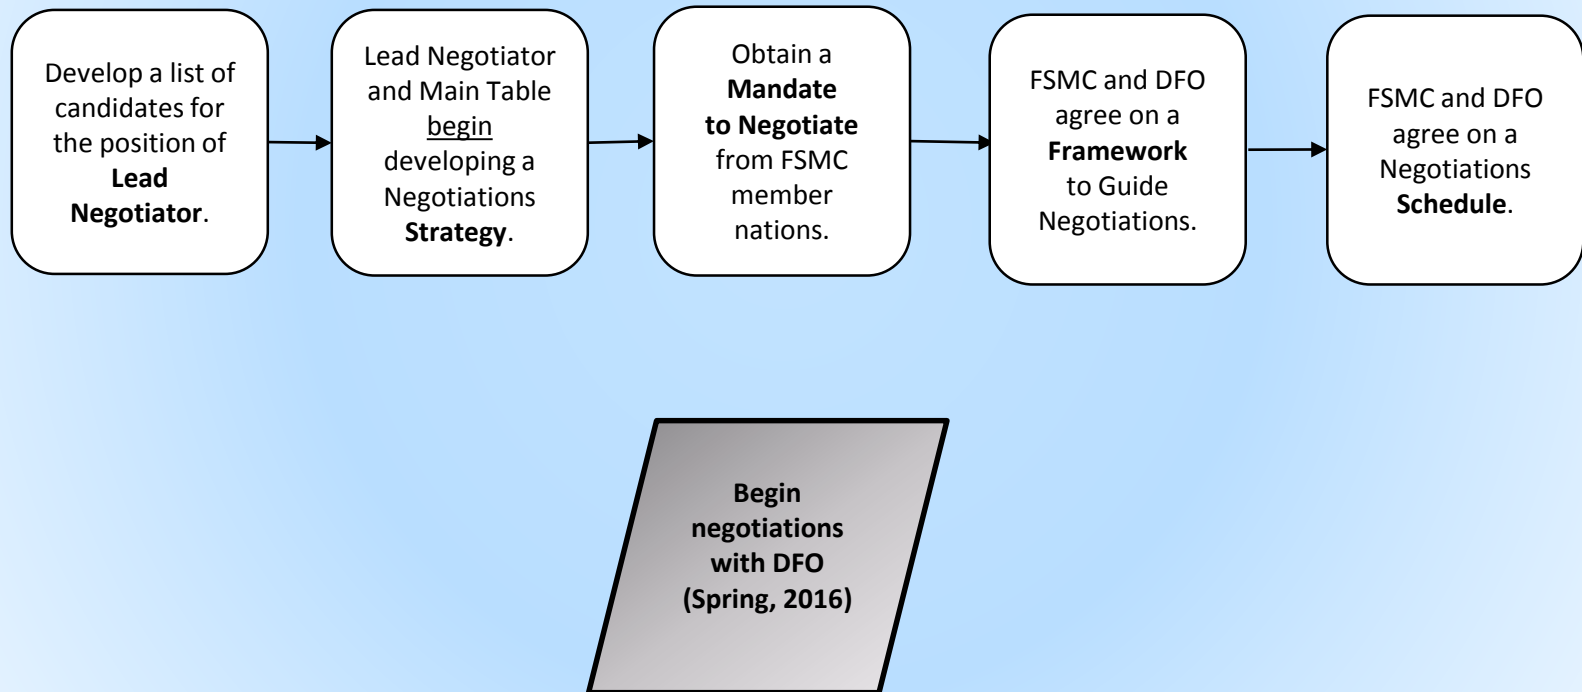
Develop a list of candidates for the position of **Lead Negotiator**.

Lead Negotiator and Main Table begin developing a Negotiations **Strategy**.

Obtain a **Mandate to Negotiate** from FSMC member nations.

FSMC and DFO agree on a **Framework** to Guide Negotiations.

FSMC and DFO agree on a Negotiations **Schedule**.

**Begin negotiations with DFO (Spring, 2016)**